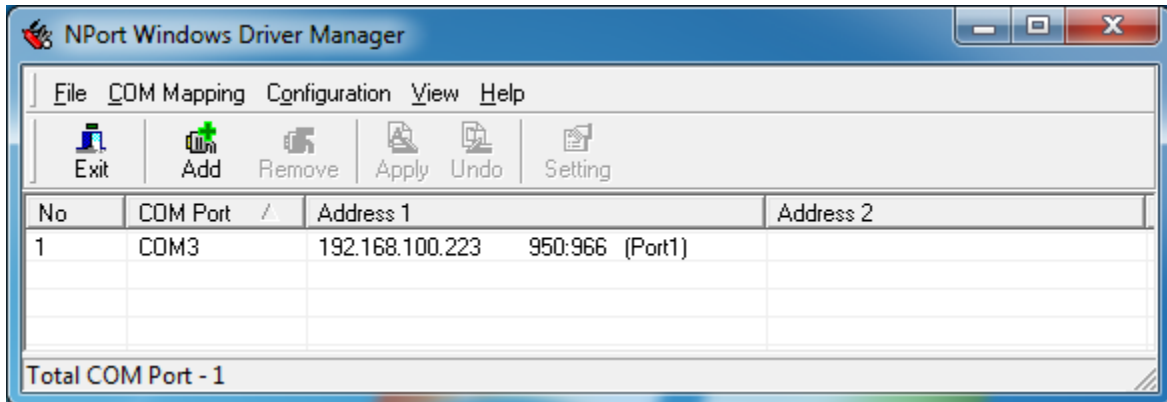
NPort Windows Driver Manager

File COM Mapping Configuration View Help

Exit Add Remove Apply Undo Setting

| No | COM Port | Address 1 | Address 2 |
|---|---|---|---|
| 1 | COM3 | 192.168.100.223 950:966 (Port1) | |

Total COM Port - 1